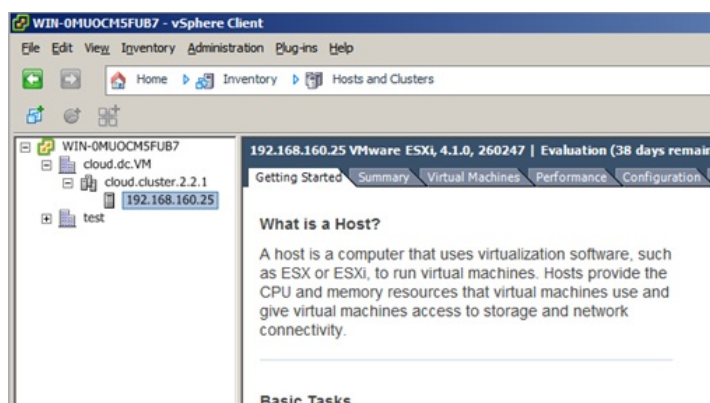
WIN-0MUOCM5FUB7 - vSphere Client

File Edit View Inventory Administration Plug-ins Help

Home Inventory Hosts and Clusters

WIN-0MUOCM5FUB7
cloud.dc.VM
cloud.cluster.2.2.1
192.168.160.25
test

192.168.160.25 VMware ESXi, 4.1.0, 260247 | Evaluation (38 days remai

Getting Started Summary Virtual Machines Performance Configuration

What is a Host?

A host is a computer that uses virtualization software, such as ESX or ESXi, to run virtual machines. Hosts provide the CPU and memory resources that virtual machines use and give virtual machines access to storage and network connectivity.

Basic Tasks